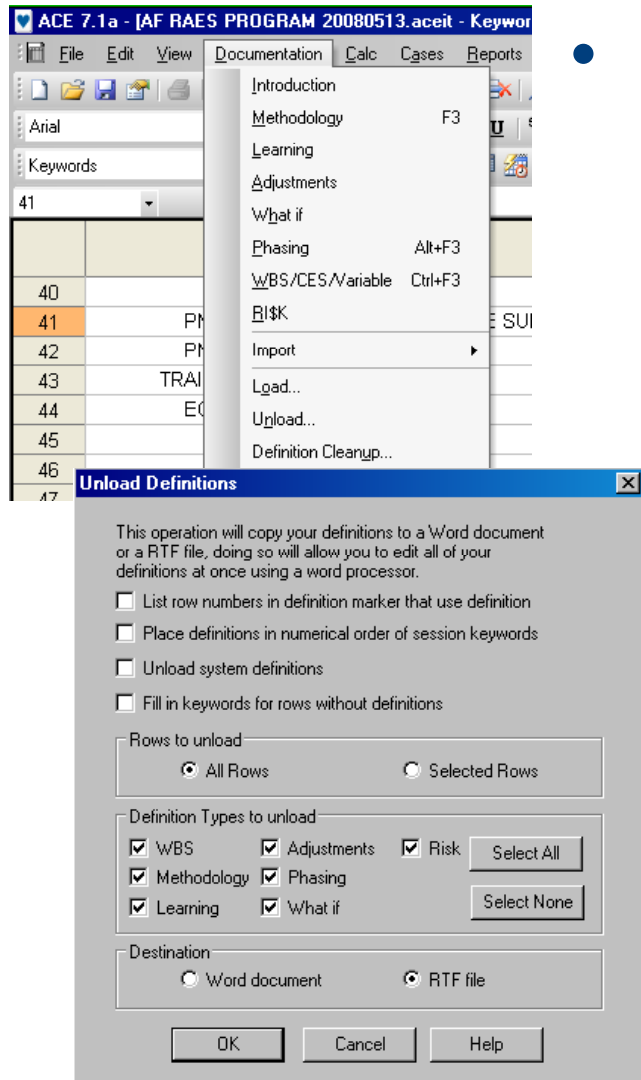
ACE 7.1a - [AF RAES PROGRAM 20080513.aceit - Keywor

File Edit View Documentation Calc Cases Reports

Arial

Keywords

41

Introduction
Methodology F3
Learning
Adjustments
What if
Phasing Alt+F3
WBS/CES/Variable Ctrl+F3
RI$K
Import
Load...
Unload...
Definition Cleanup...

40
41 PM E SU
42 PM
43 TRAI
44 EC
45
46
47

Unload Definitions

This operation will copy your definitions to a Word document or a RTF file, doing so will allow you to edit all of your definitions at once using a word processor.

List row numbers in definition marker that use definition

Place definitions in numerical order of session keywords

Unload system definitions

Fill in keywords for rows without definitions

Rows to unload

All Rows

Selected Rows

Definition Types to unload

WBS
Adjustments
Risk
Select All
Methodology
Phasing
Learning
What if
Select None

Destination

Word document

RTF file

OK
Cancel
Help